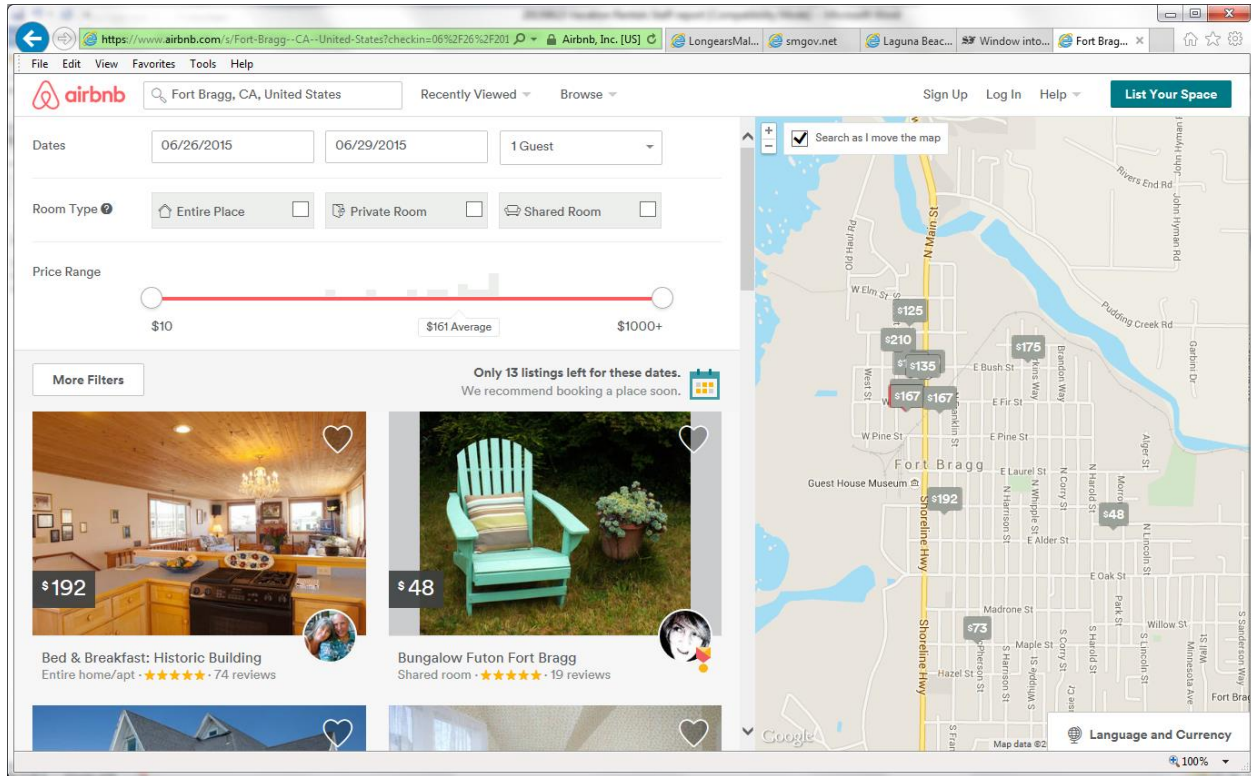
https://www.airbnb.com/s/Fort-Bragg--CA--United-States?checkin=06%2F26%2F201 Airbnb, Inc. [US] LongearsMal... smgov.net Laguna Beac... Window into... Fort Brag...

File Edit View Favorites Tools Help

airbnb Fort Bragg, CA, United States Recently Viewed Browse Sign Up Log In Help List Your Space

Dates 06/26/2015 06/29/2015 1 Guest

Room Type Entire Place Private Room Shared Room

Price Range

$10 $161 Average $1000+

More Filters

Only 13 listings left for these dates. We recommend booking a place soon.

$192
Bed & Breakfast: Historic Building
Entire home/apt · ★★★★★ · 74 reviews

$48
Bungalow Futon Fort Bragg
Shared room · ★★★★★ · 19 reviews

Search as I move the map

Rivers End Rd
John Hyman Rd
Old Haul Rd
N Main St
W Elm St
Pudding Creek Rd
$125
$210
$175
$135
$167
$167
E Bush St
Brandon Way
Garbini Dr
West St
E Fir St
Franklin St
W Pine St
E Pine St
Fort Bragg
Alger St
E Laurel St
Guest House Museum
$192
N Whipple St
N Corry St
N Harold St
Morrow St
$48
N Harrison St
Shoreline Hwy
E Alder St
N Lincoln St
E Oak St
Madrone St
Park St
Willow St
$73
Maple St
Hazel St
S Harold St
S Lincoln St
Minnesota Ave
Fort Brag
Google
Map data ©2
Language and Currency

100%